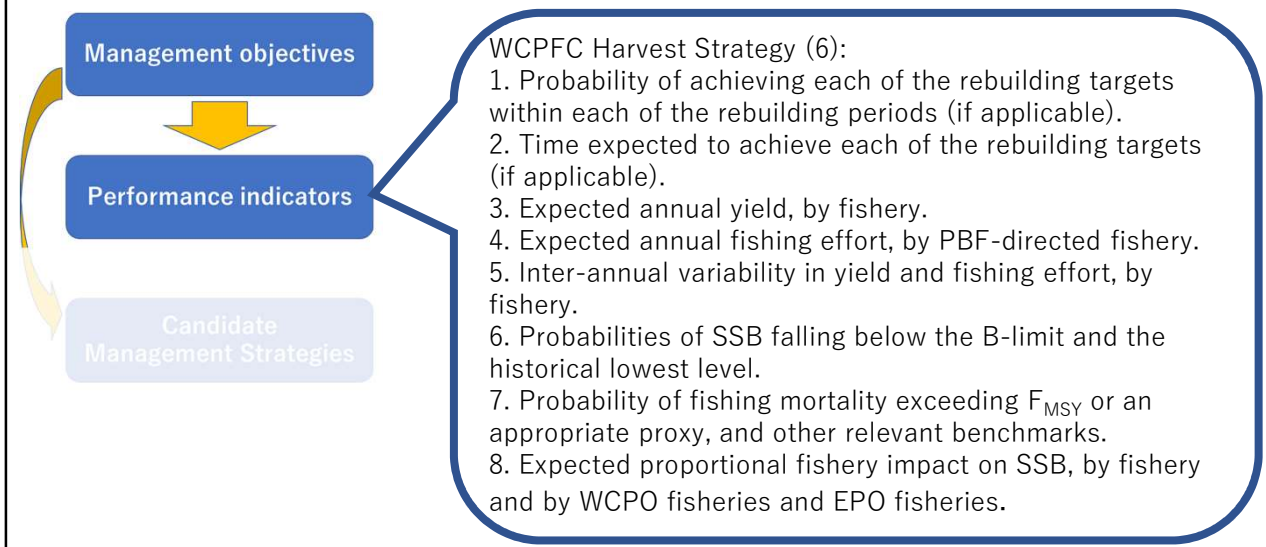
Management objectives

Performance indicators

Candidate Management Strategies

WCPFC Harvest Strategy (6):
1. Probability of achieving each of the rebuilding targets within each of the rebuilding periods (if applicable).
2. Time expected to achieve each of the rebuilding targets (if applicable).
3. Expected annual yield, by fishery.
4. Expected annual fishing effort, by PBF-directed fishery.
5. Inter-annual variability in yield and fishing effort, by fishery.
6. Probabilities of SSB falling below the B-limit and the historical lowest level.
7. Probability of fishing mortality exceeding $F_{MSY}$ or an appropriate proxy, and other relevant benchmarks.
8. Expected proportional fishery impact on SSB, by fishery and by WCPO fisheries and EPO fisheries.